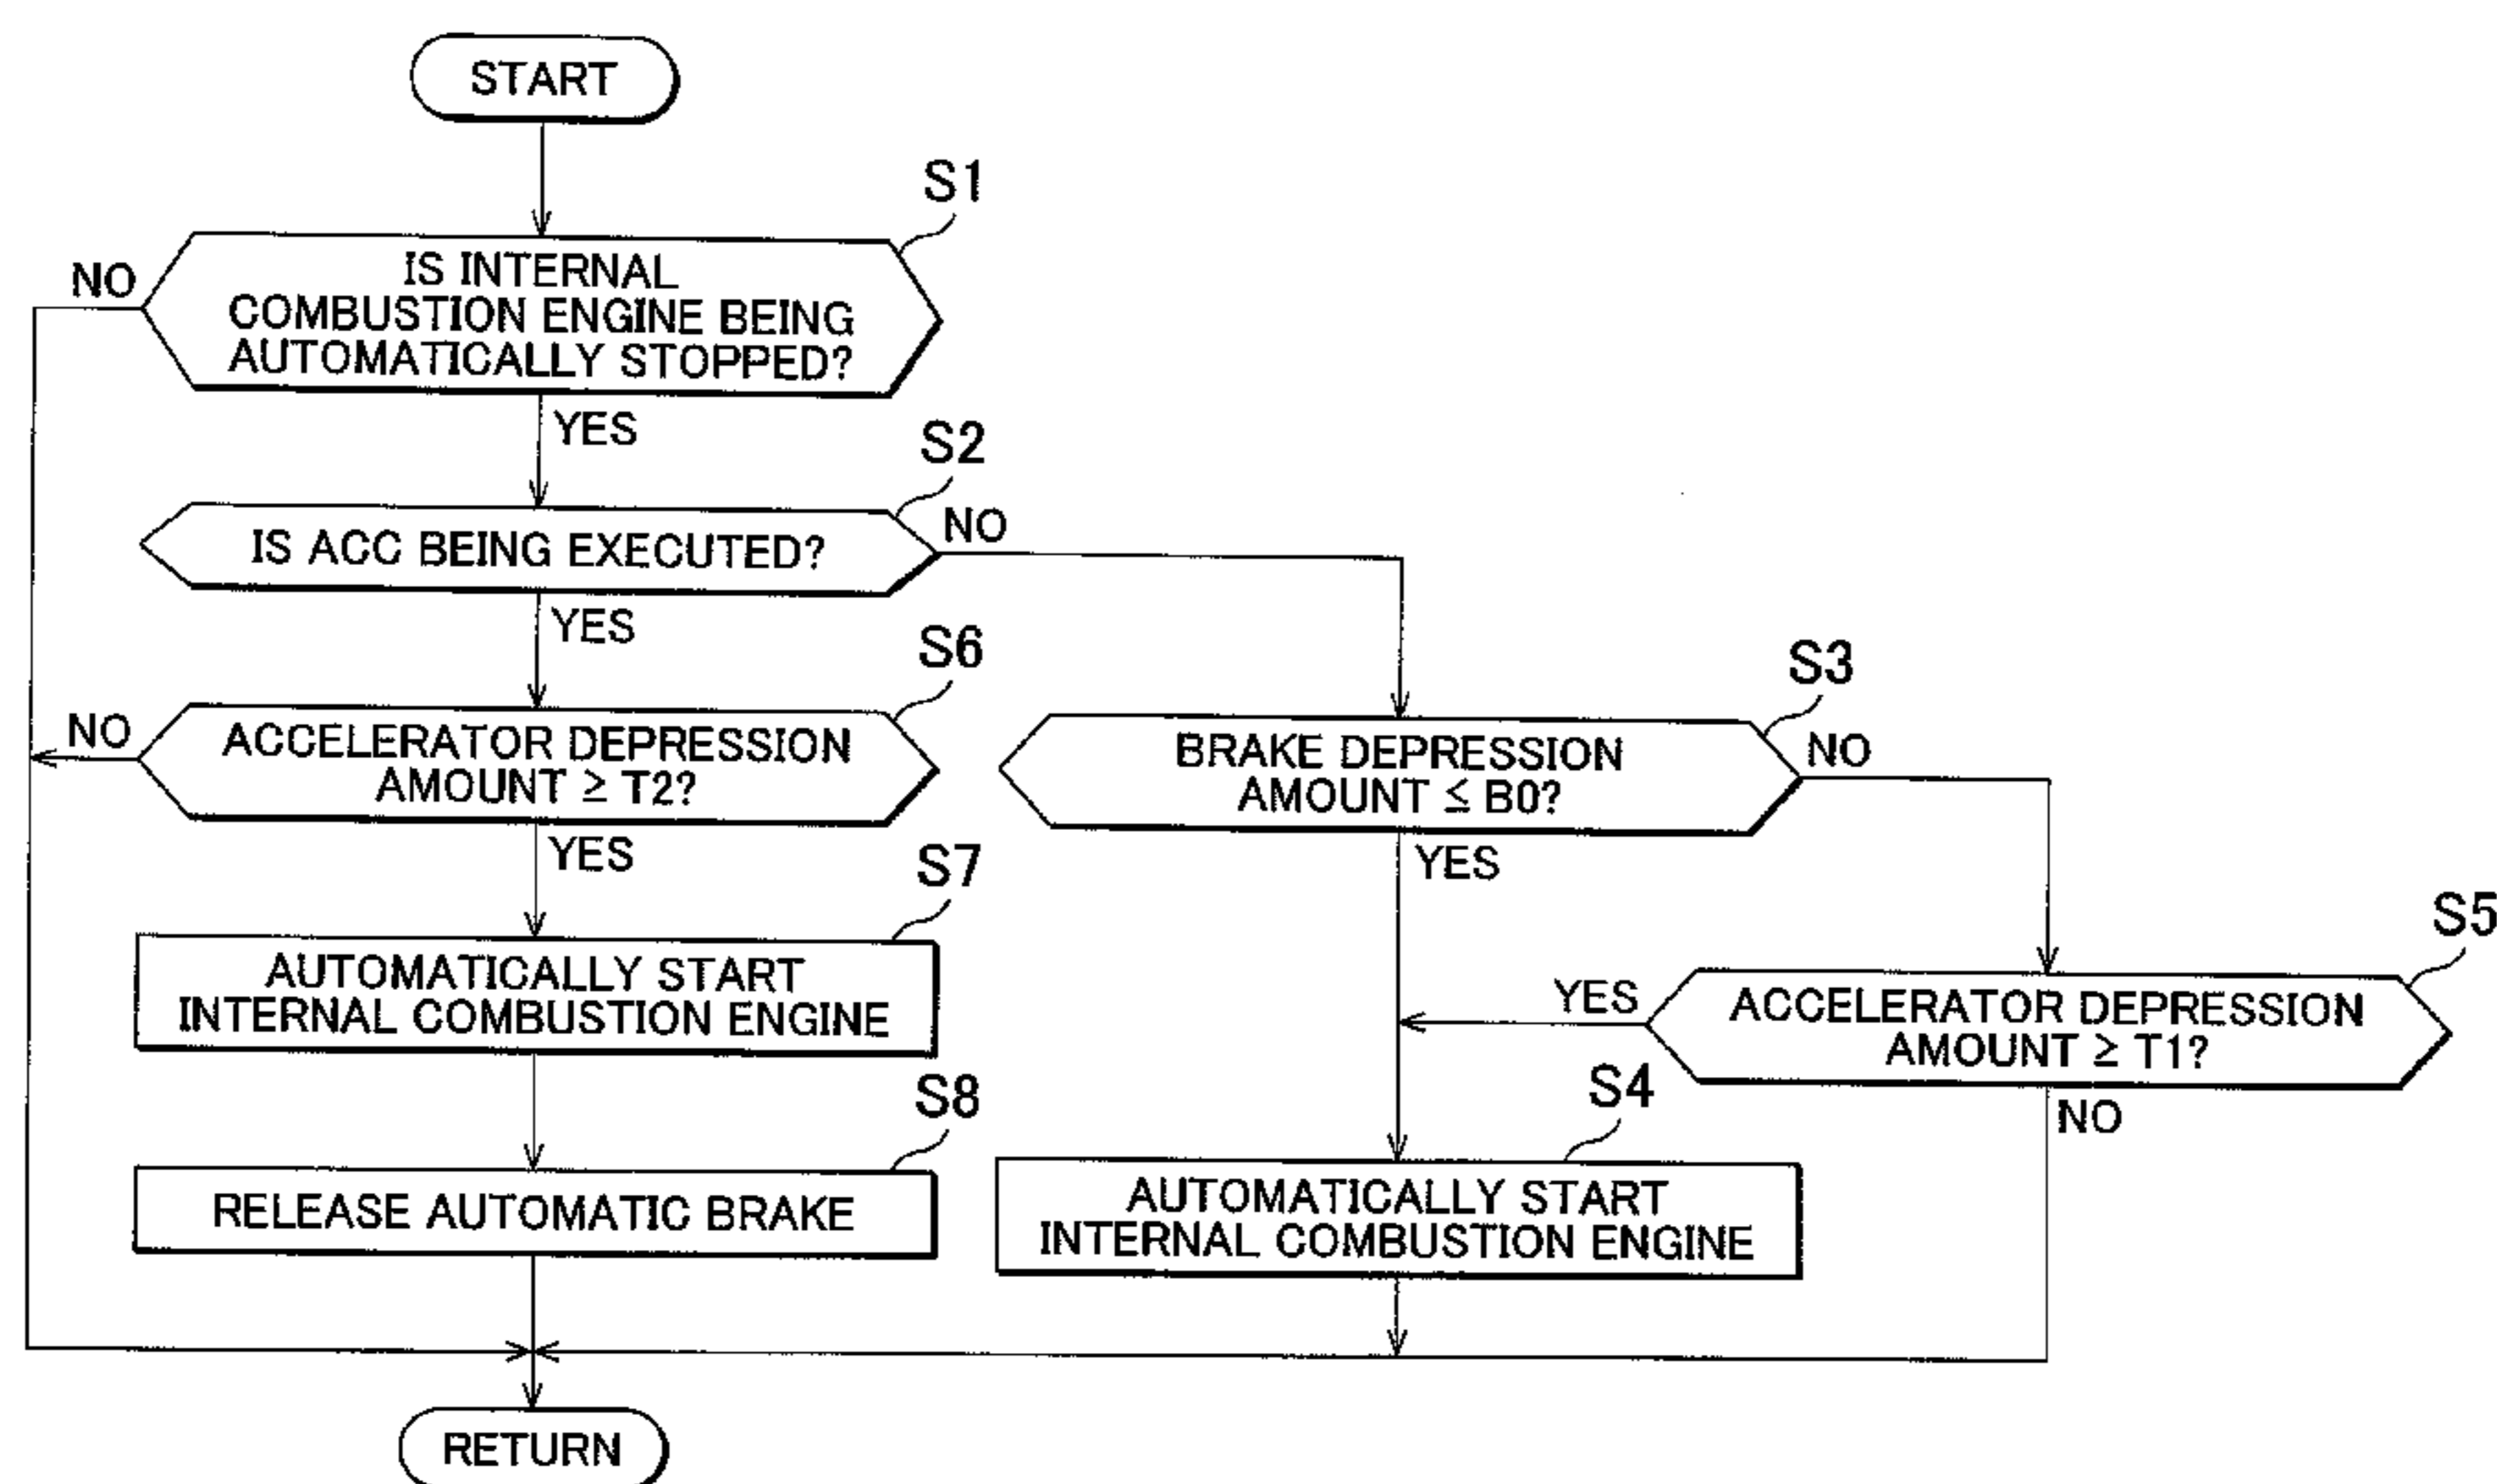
START

S1

IS INTERNAL COMBUSTION ENGINE BEING AUTOMATICALLY STOPPED?

NO

YES

S2

IS ACC BEING EXECUTED?

NO

YES

S6

NO

ACCELERATOR DEPRESSION AMOUNT $\geq$ T2?

YES

S7

AUTOMATICALLY START INTERNAL COMBUSTION ENGINE

S8

RELEASE AUTOMATIC BRAKE

S3

BRAKE DEPRESSION AMOUNT $\leq$ B0?

NO

YES

S5

YES

ACCELERATOR DEPRESSION AMOUNT $\geq$ T1?

NO

S4

AUTOMATICALLY START INTERNAL COMBUSTION ENGINE

RETURN